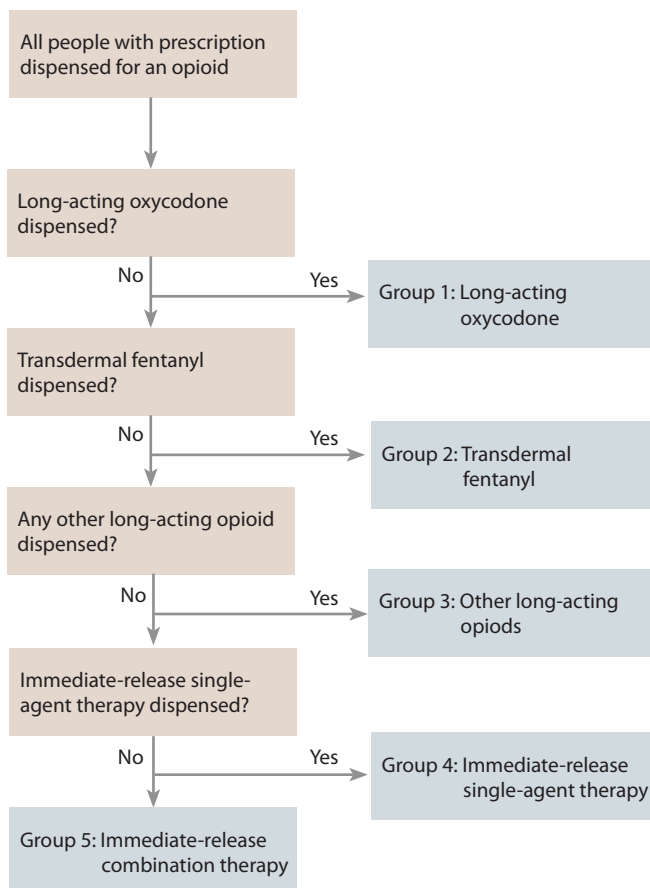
All people with prescription dispensed for an opioid

Long-acting oxycodone dispensed?

No

Yes

Group 1: Long-acting oxycodone

Transdermal fentanyl dispensed?

No

Yes

Group 2: Transdermal fentanyl

Any other long-acting opioid dispensed?

No

Yes

Group 3: Other long-acting opiods

Immediate-release single-agent therapy dispensed?

No

Yes

Group 4: Immediate-release single-agent therapy

Group 5: Immediate-release combination therapy